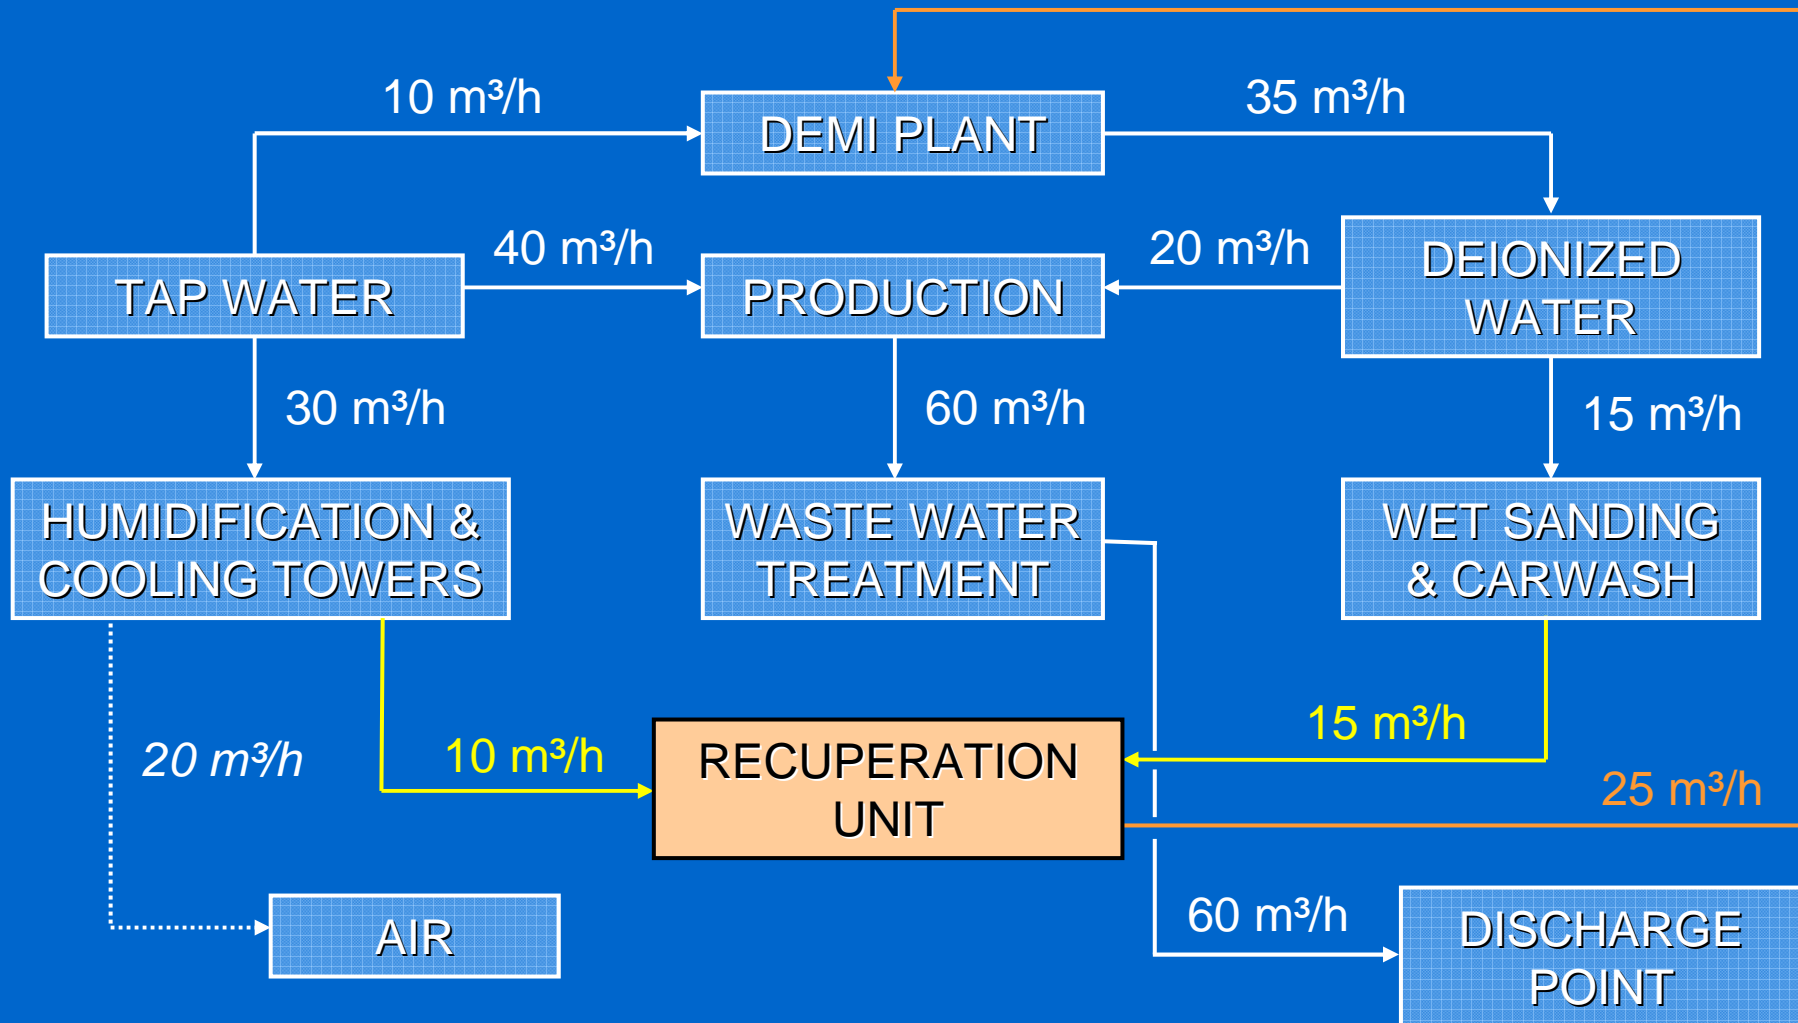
10 m³/h

DEMI PLANT

35 m³/h

40 m³/h

20 m³/h

DEIONIZED WATER

TAP WATER

PRODUCTION

30 m³/h

60 m³/h

15 m³/h

HUMIDIFICATION & COOLING TOWERS

WASTE WATER TREATMENT

WET SANDING & CARWASH

15 m³/h

20 m³/h

10 m³/h

RECUPERATION UNIT

25 m³/h

60 m³/h

AIR

DISCHARGE POINT